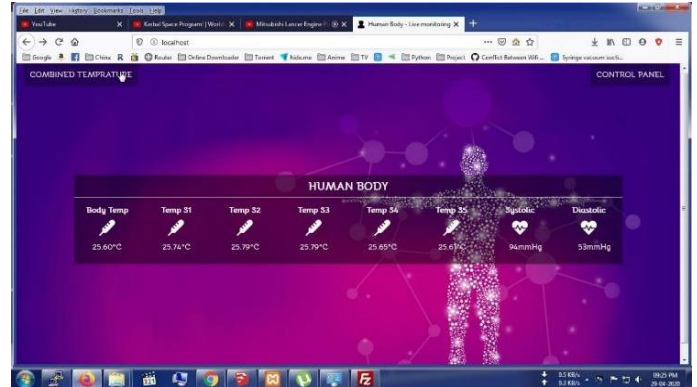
File Edit View History Bookmarks Tools Help

YouTube
Kerbal Space Program | World
Mitsubishi Lancer Engine
Human Body - Live monitoring

localhost

Google China R Router Online Downloader Torrent Anime TV Python Project Conflict Between Wif... Syringe vacuum sucti...

COMBINED TEMPRATURE

CONTROL PANEL

HUMAN BODY

| Body Temp | Temp S1 | Temp S2 | Temp S3 | Temp S4 | Temp S5 | Systolic | Diastolic |
|---|---|---|---|---|---|---|---|
| 25.60°C | 25.74°C | 25.79°C | 25.79°C | 25.65°C | 25.61°C | 94mmHg | 53mmHg |

09:25 PM
29-04-2020